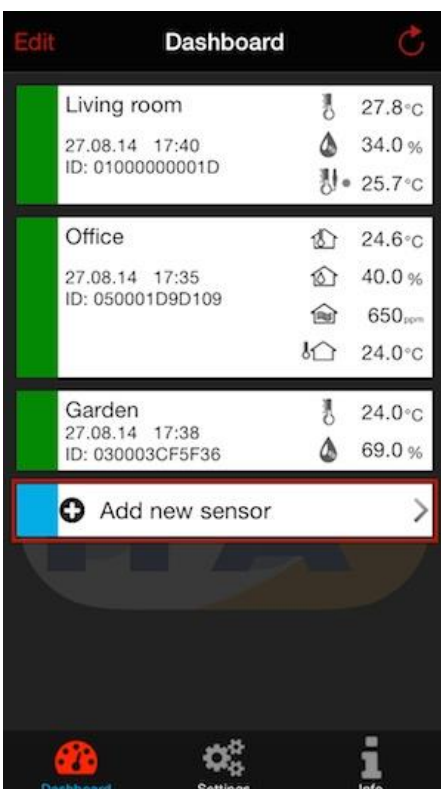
Edit Dashboard

Living room
27.08.14 17:40
ID: 01000000001D
27.8°C
34.0 %
25.7°C

Office
27.08.14 17:35
ID: 050001D9D109
24.6°C
40.0 %
650ppm
24.0°C

Garden
27.08.14 17:38
ID: 030003CF5F36
24.0°C
69.0 %

Add new sensor

Dashboard Settings Info